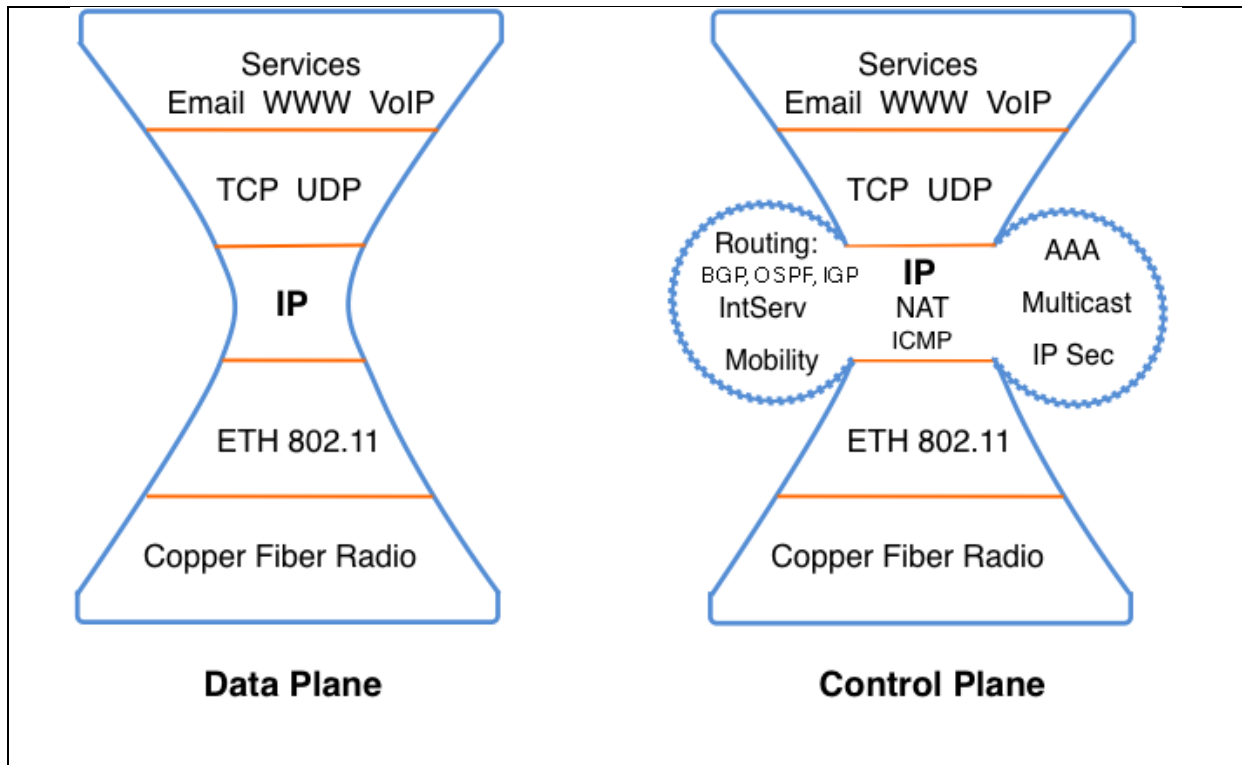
Services
Email WWW VoIP

TCP UDP

IP

ETH 802.11

Copper Fiber Radio

Data Plane

Services
Email WWW VoIP

TCP UDP

Routing:
BGP, OSPF, IGP
IntServ
Mobility

IP
NAT
ICMP

AAA
Multicast
IP Sec

ETH 802.11

Copper Fiber Radio

Control Plane